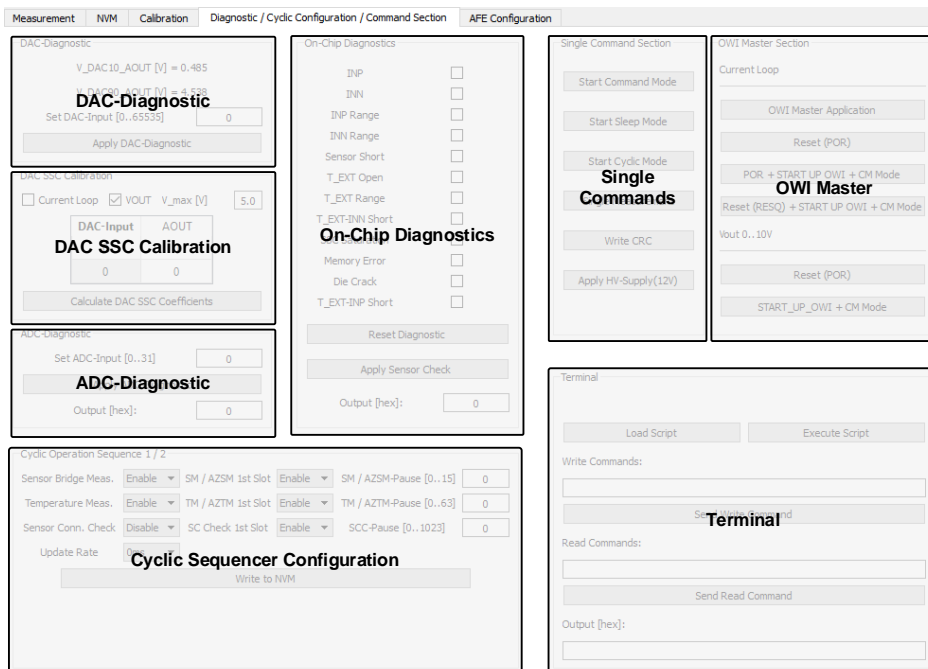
Measurement NVM Calibration Diagnostic / Cyclic Configuration / Command Section AFE Configuration

DAC-Diagnostic
V_DAC10_AOUT [V] = 0.485
V_DAC90_AOUT [V] = 4.538
DAC-Diagnostic
Set DAC-Input [0..65535] 0
Apply DAC-Diagnostic

DAC SSC Calibration
Current Loop VOUT V_max [V] 5.0
DAC-Input AOUT
DAC SSC Calibration
0 0
Calculate DAC SSC Coefficients

ADC-Diagnostic
Set ADC-Input [0...31] 0
ADC-Diagnostic
Output [hex]: 0

On-Chip Diagnostics
INP
INN
INP Range
INN Range
Sensor Short
T_EXT Open
T_EXT Range
T_EXT-INN Short
On-Chip Diagnostics
Memory Error
Die Crack
T_EXT-INP Short
Reset Diagnostic
Apply Sensor Check
Output [hex]: 0

Single Command Section
Start Command Mode
Start Sleep Mode
Start Cyclic Mode
Single Commands
Write CRC
Apply HV-Supply(12V)

OWI Master Section
Current Loop
OWI Master Application
Reset (POR)
POR + START UP OWI + CM Mode
OWI Master
Reset (RESQ) + START UP OWI + CM Mode
Vout 0...10V
Reset (POR)
START_UP_OWI + CM Mode

Cyclic Operation Sequence 1 / 2
Sensor Bridge Meas. Enable SM / AZSM 1st Slot Enable SM / AZSM-Pause [0...15] 0
Temperature Meas. Enable TM / AZTM 1st Slot Enable TM / AZTM-Pause [0...63] 0
Sensor Conn. Check Disable SC Check 1st Slot Enable SCC-Pause [0...1023] 0
Update Rate 0ms
Cyclic Sequencer Configuration
Write to NVM

Terminal
Load Script Execute Script
Write Commands:
Send Write Command
Terminal
Read Commands:
Send Read Command
Output [hex]: